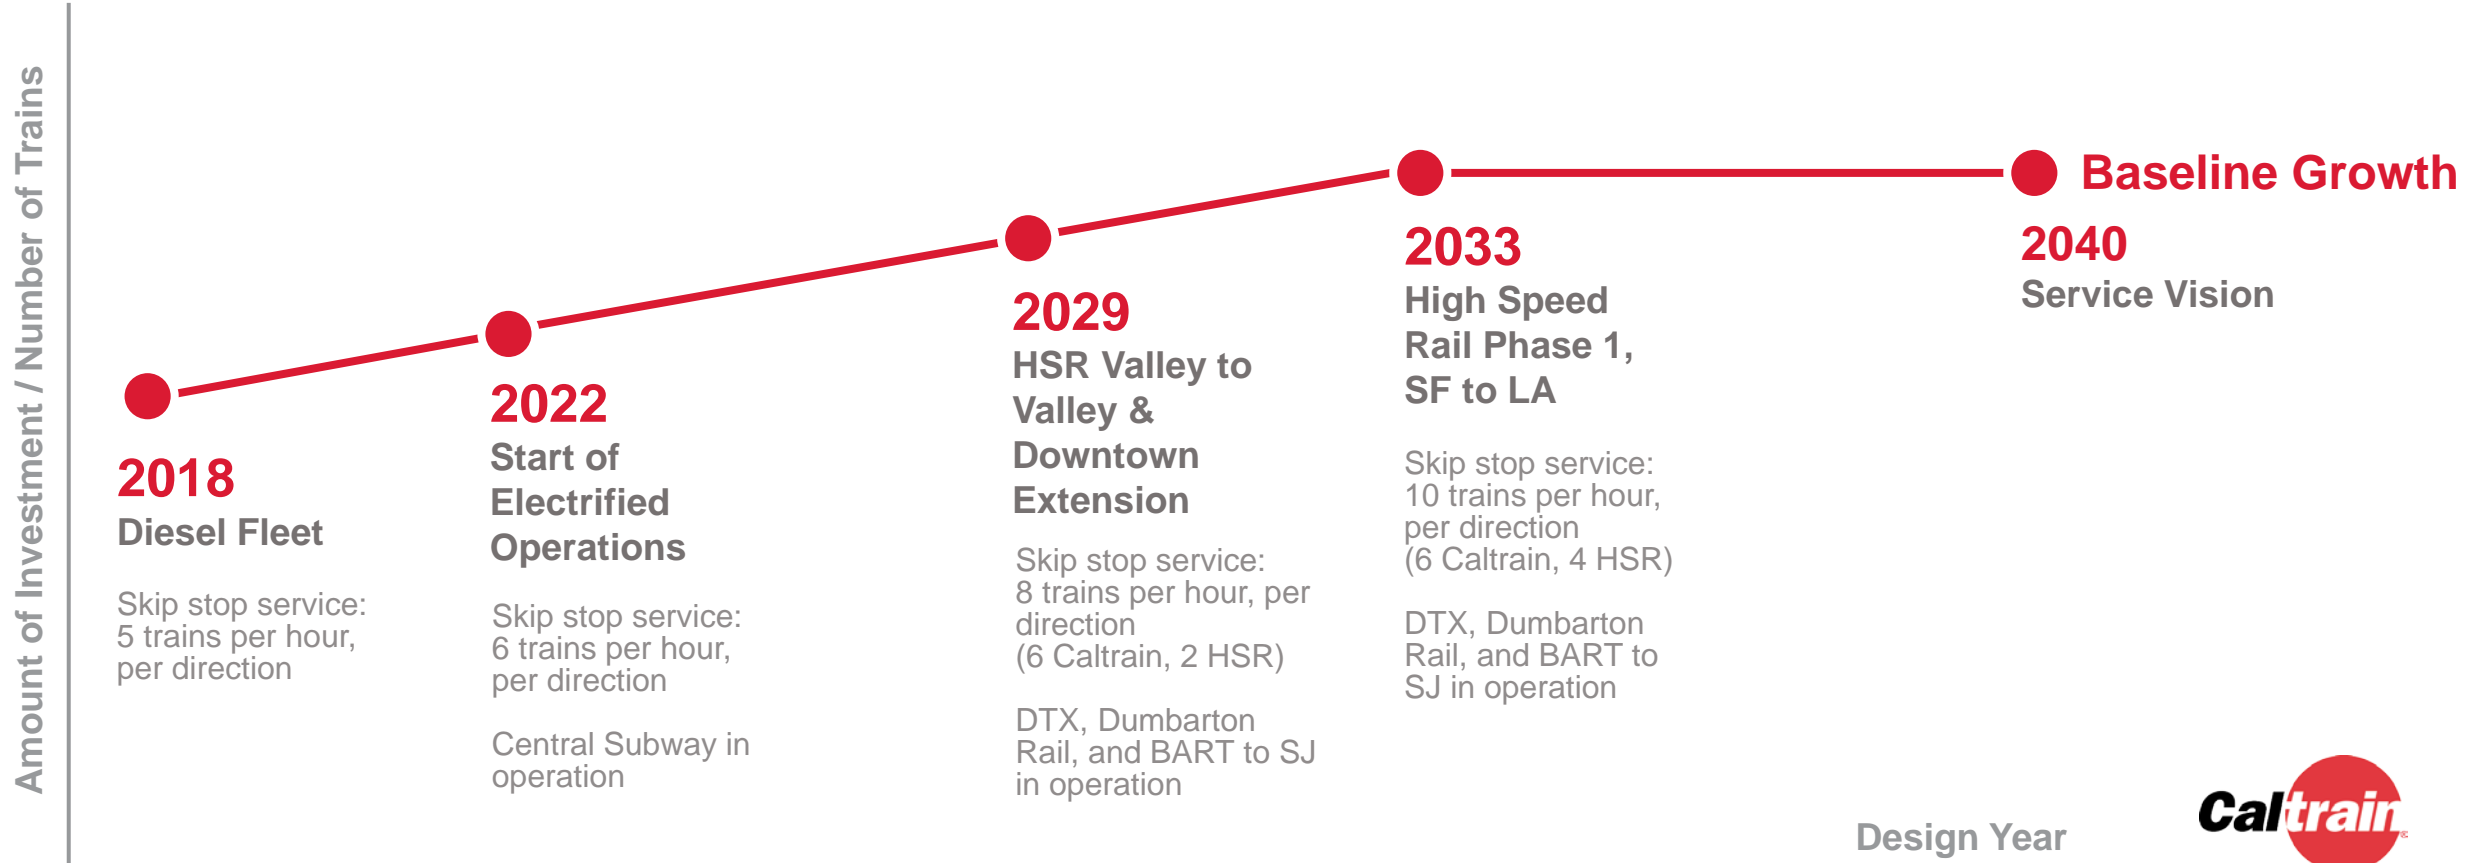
Amount of Investment / Number of Trains

Baseline Growth

2018
Diesel Fleet

Skip stop service: 5 trains per hour, per direction

2022
Start of Electrified Operations

Skip stop service: 6 trains per hour, per direction

Central Subway in operation

2029
HSR Valley to Valley & Downtown Extension

Skip stop service: 8 trains per hour, per direction (6 Caltrain, 2 HSR)

DTX, Dumbarton Rail, and BART to SJ in operation

2033
High Speed Rail Phase 1, SF to LA

Skip stop service: 10 trains per hour, per direction (6 Caltrain, 4 HSR)

DTX, Dumbarton Rail, and BART to SJ in operation

2040
Service Vision

Design Year

Caltrain